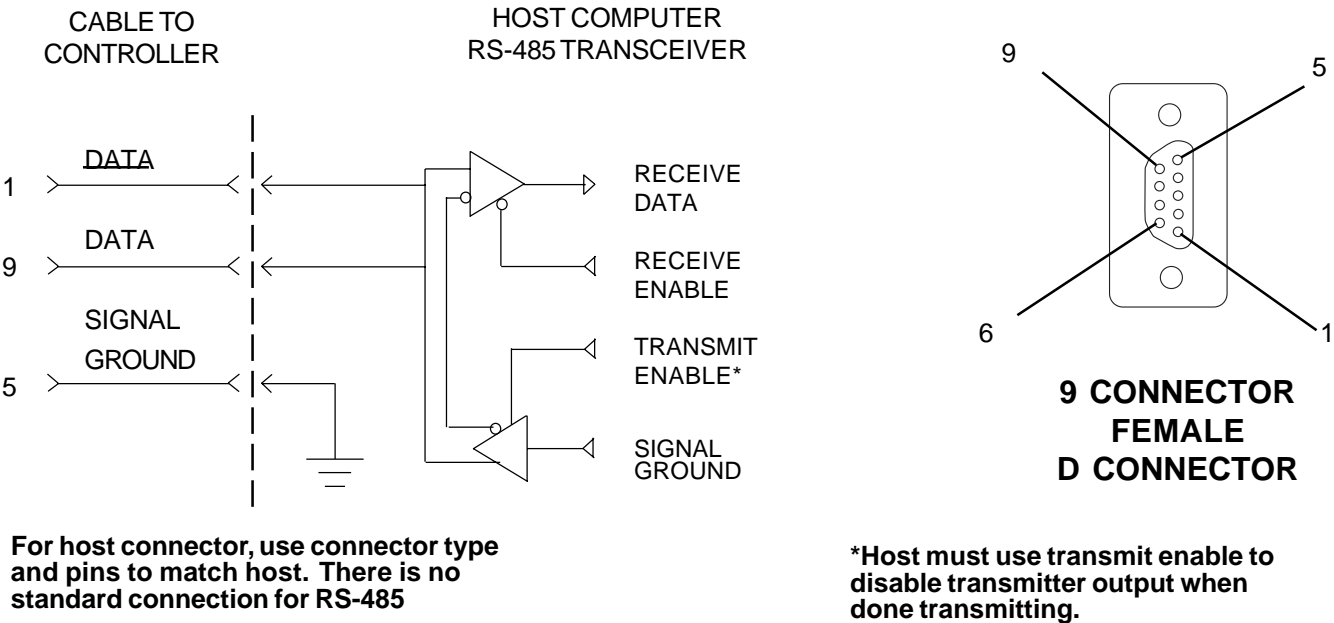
CABLE TO CONTROLLER

HOST COMPUTER RS-485 TRANSCEIVER

1 DATA

9 DATA

SIGNAL GROUND

5

RECEIVE DATA

RECEIVE ENABLE

TRANSMIT ENABLE*

SIGNAL GROUND

9

5

6

1

9 CONNECTOR FEMALE D CONNECTOR

For host connector, use connector type and pins to match host. There is no standard connection for RS-485

*Host must use transmit enable to disable transmitter output when done transmitting.